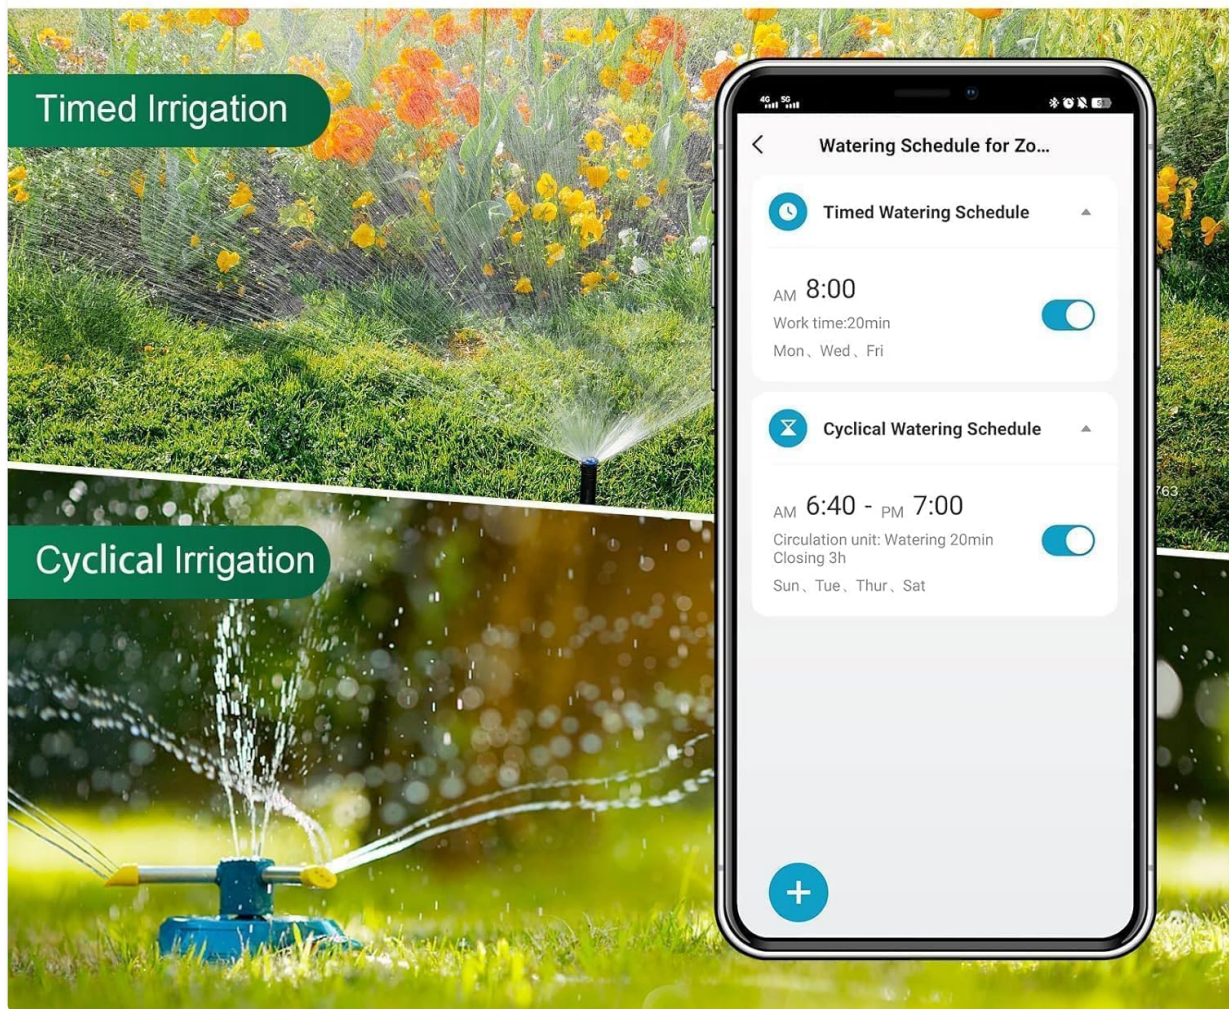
Timed Irrigation

Cyclical Irrigation

4G 5G

Watering Schedule for Zo...

Timed Watering Schedule

AM 8:00
Work time:20min
Mon、Wed、Fri

Cyclical Watering Schedule

AM 6:40 - PM 7:00
Circulation unit: Watering 20min Closing 3h
Sun、Tue、Thur、Sat

+

763